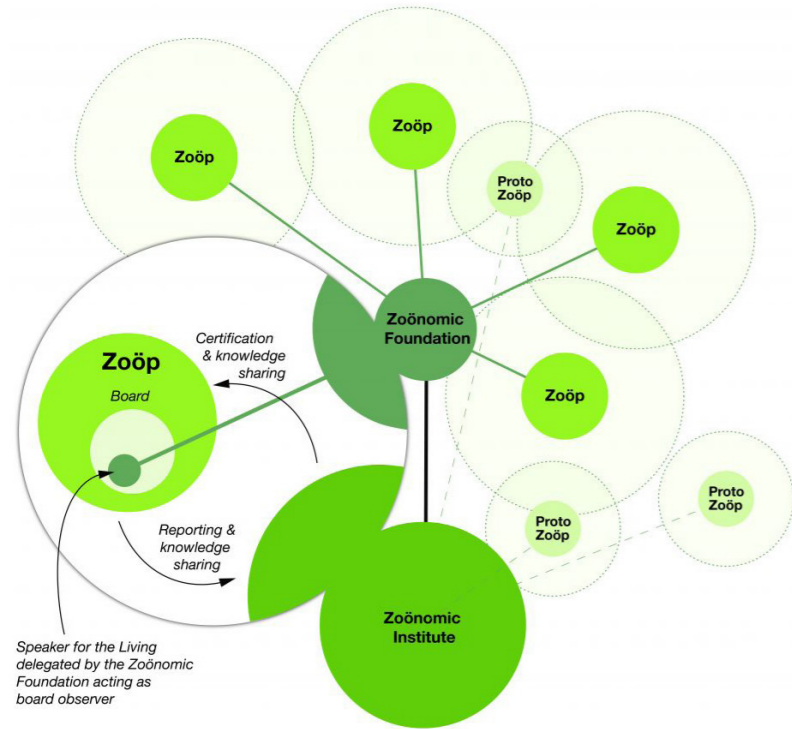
Zoöp

Zoöp

Proto Zoöp

Zoöp

Zoönomic Foundation

Certification & knowledge sharing

Zoöp

Board

Zoöp

Reporting & knowledge sharing

Proto Zoöp

Proto Zoöp

Zoönomic Institute

Speaker for the Living delegated by the Zoönomic Foundation acting as board observer